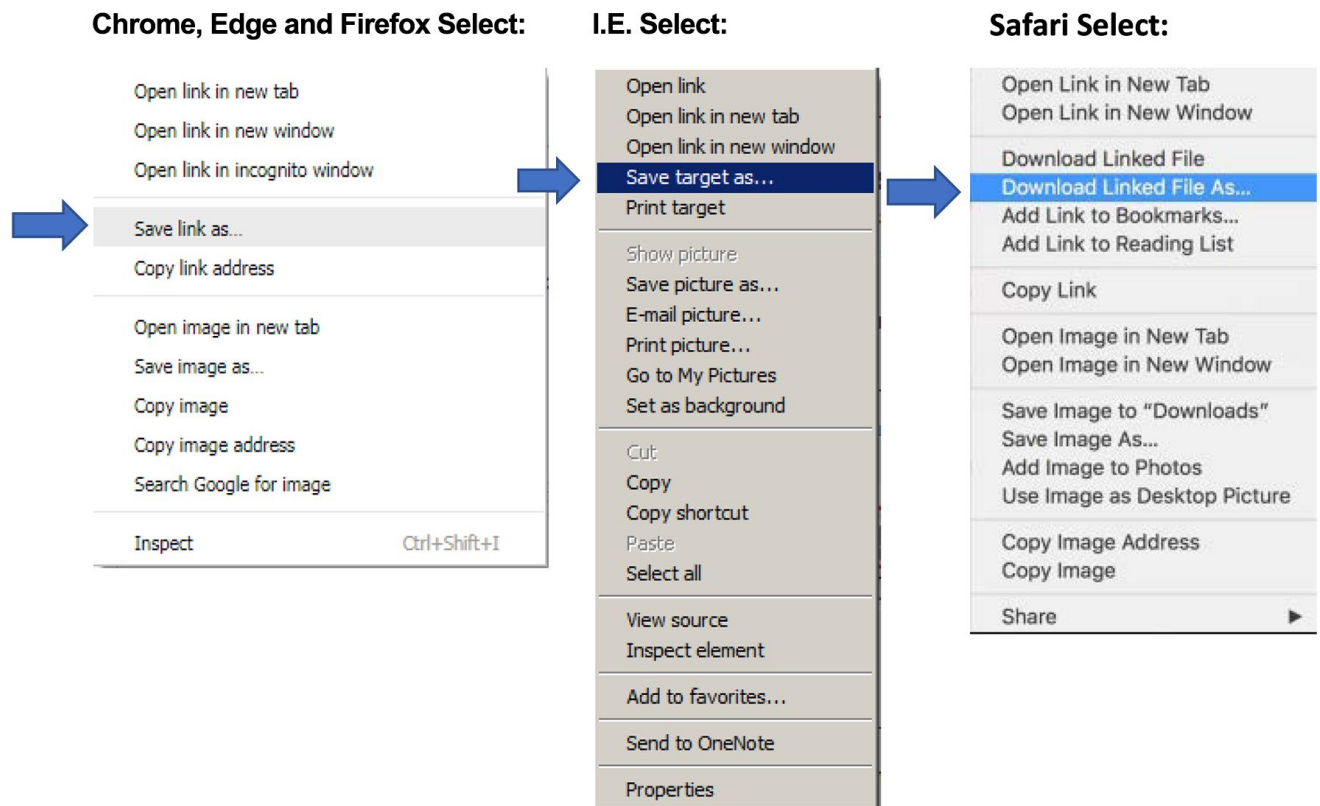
Chrome, Edge and Firefox Select:

Open link in new tab
Open link in new window
Open link in incognito window

Save link as...
Copy link address

Open image in new tab
Save image as...
Copy image
Copy image address
Search Google for image

Inspect Ctrl+Shift+I

I.E. Select:

Open link
Open link in new tab
Open link in new window
Save target as...
Print target

Show picture
Save picture as...
E-mail picture...
Print picture...
Go to My Pictures
Set as background

Cut
Copy
Copy shortcut
Paste
Select all

View source
Inspect element

Add to favorites...

Send to OneNote

Properties

Safari Select:

Open Link in New Tab
Open Link in New Window

Download Linked File
Download Linked File As...
Add Link to Bookmarks...
Add Link to Reading List

Copy Link

Open Image in New Tab
Open Image in New Window

Save Image to "Downloads"
Save Image As...
Add Image to Photos
Use Image as Desktop Picture

Copy Image Address
Copy Image

Share